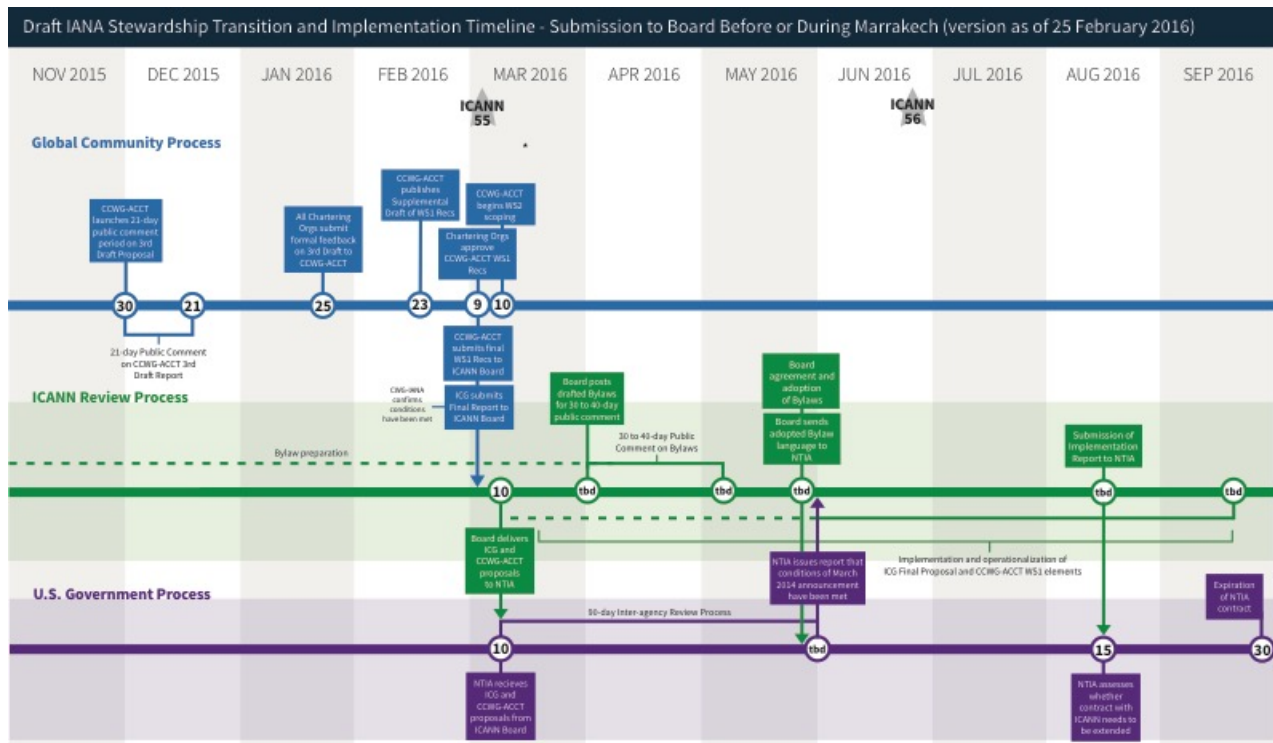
Draft IANA Stewardship Transition and Implementation Timeline - Submission to Board Before or During Marrakech (version as of 25 February 2016)

NOV 2015 DEC 2015 JAN 2016 FEB 2016 MAR 2016 APR 2016 MAY 2016 JUN 2016 JUL 2016 AUG 2016 SEP 2016

ICANN 55

ICANN 56

Global Community Process

CCWG-ACCT launches 21-day public comment period on 3rd Draft Proposal

All Chartering Orgs submit formal feedback on 3rd Draft to CCWG-ACCT

CCWG-ACCT publishes Supplemental Draft of WS1 Recs

CCWG-ACCT begins WS2 scoping

Chartering Orgs approve CCWG-ACCT WS1 Recs

30 21 25 23 9 10

21-day Public Comment on CCWG-ACCT 3rd Draft Report

CCWG-ACCT submits final WS1 Recs to ICANN Board

CWG-IANA confirms conditions have been met

ICG submits Final Report to ICANN Board

ICANN Review Process

Board posts drafted Bylaws for 30 to 40-day public comment

Board agreement and adoption of Bylaws

Board sends adopted Bylaw language to NTIA

Submission of Implementation Report to NTIA

Bylaw preparation

30 to 40-day Public Comment on Bylaws

10 tbd tbd tbd tbd tbd

Board delivers ICG and CCWG-ACCT proposals to NTIA

Implementation and operationalization of ICG Final Proposal and CCWG-ACCT WS1 elements

NTIA issues report that conditions of March 2014 announcement have been met

U.S. Government Process

Expiration of NTIA contract

90-day Inter-agency Review Process

10 tbd 15 30

NTIA recieves ICG and CCWG-ACCT proposals from ICANN Board

NTIA assesses whether contract with ICANN needs to be extended